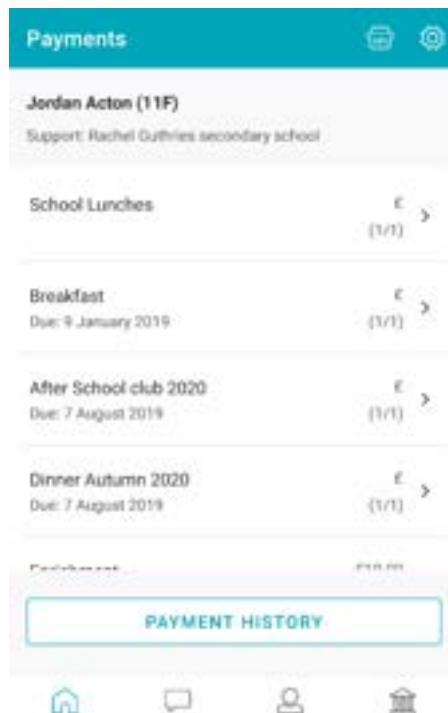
Payments

Jordan Acton (11F)

Support: Rachel Guthries secondary school

School Lunches
£
(1/1)

Breakfast
Due: 9 January 2019
£
(1/1)

After School club 2020
Due: 7 August 2019
£
(1/1)

Dinner Autumn 2020
Due: 7 August 2019
£
(1/1)

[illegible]
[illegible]

PAYMENT HISTORY